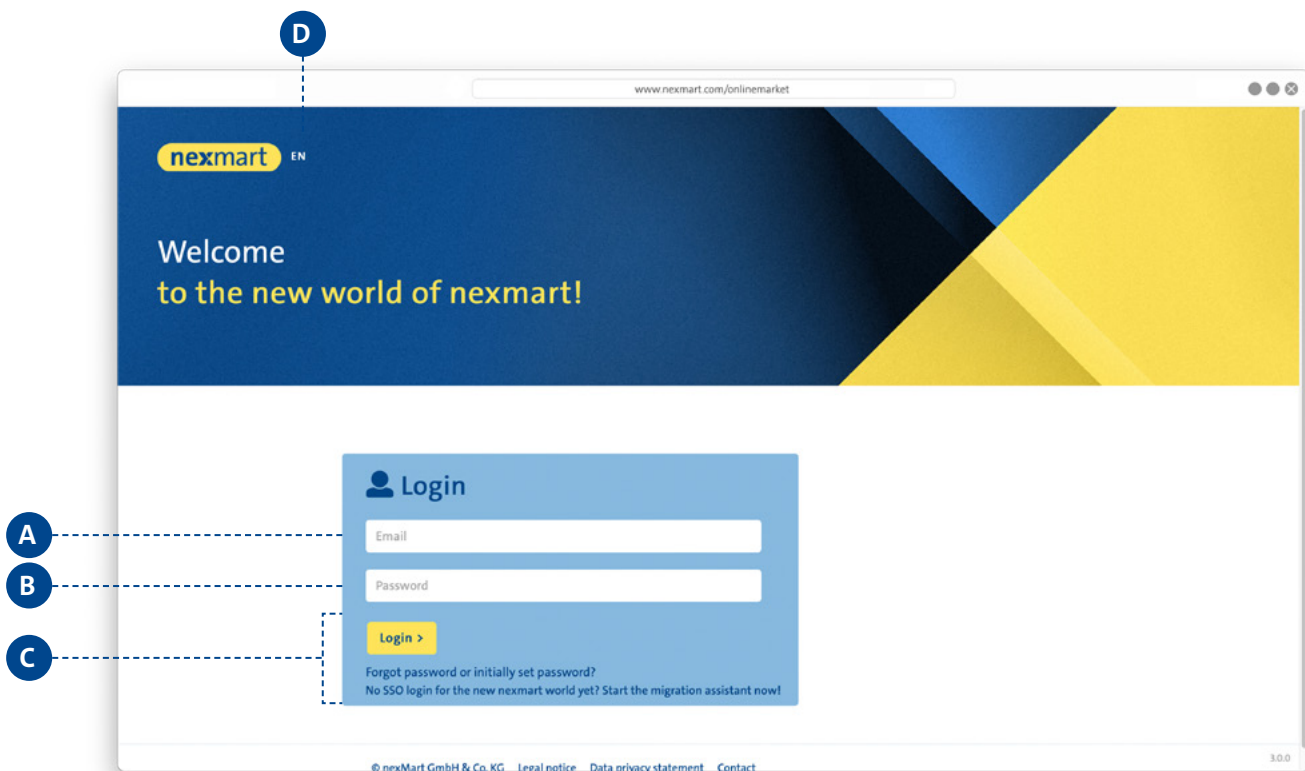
D

www.nexmart.com/onlinemarket

nexmart EN

Welcome
to the new world of nexmart!

Login

A
Email

B
Password

C
Login >

Forgot password or initially set password?
No SSO login for the new nexmart world yet? Start the migration assistant now!

© nexMart GmbH & Co. KG Legal notice Data privacy statement Contact

3.0.0